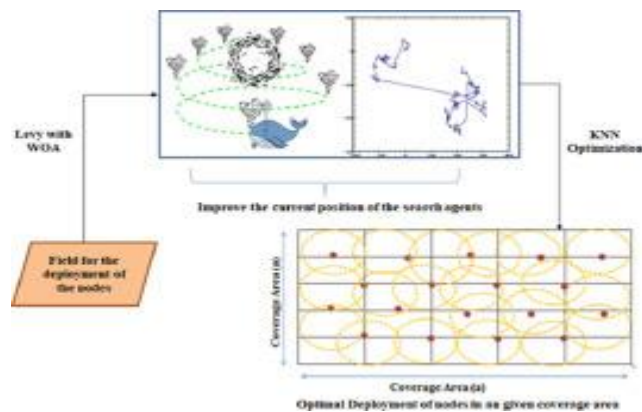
Levy with WOA

KNN Optimization

Improve the current position of the search agents

Field for the deployment of the nodes

Coverage Area(a)

Coverage Area(a)

Optimal Deployment of nodes in an given coverage area